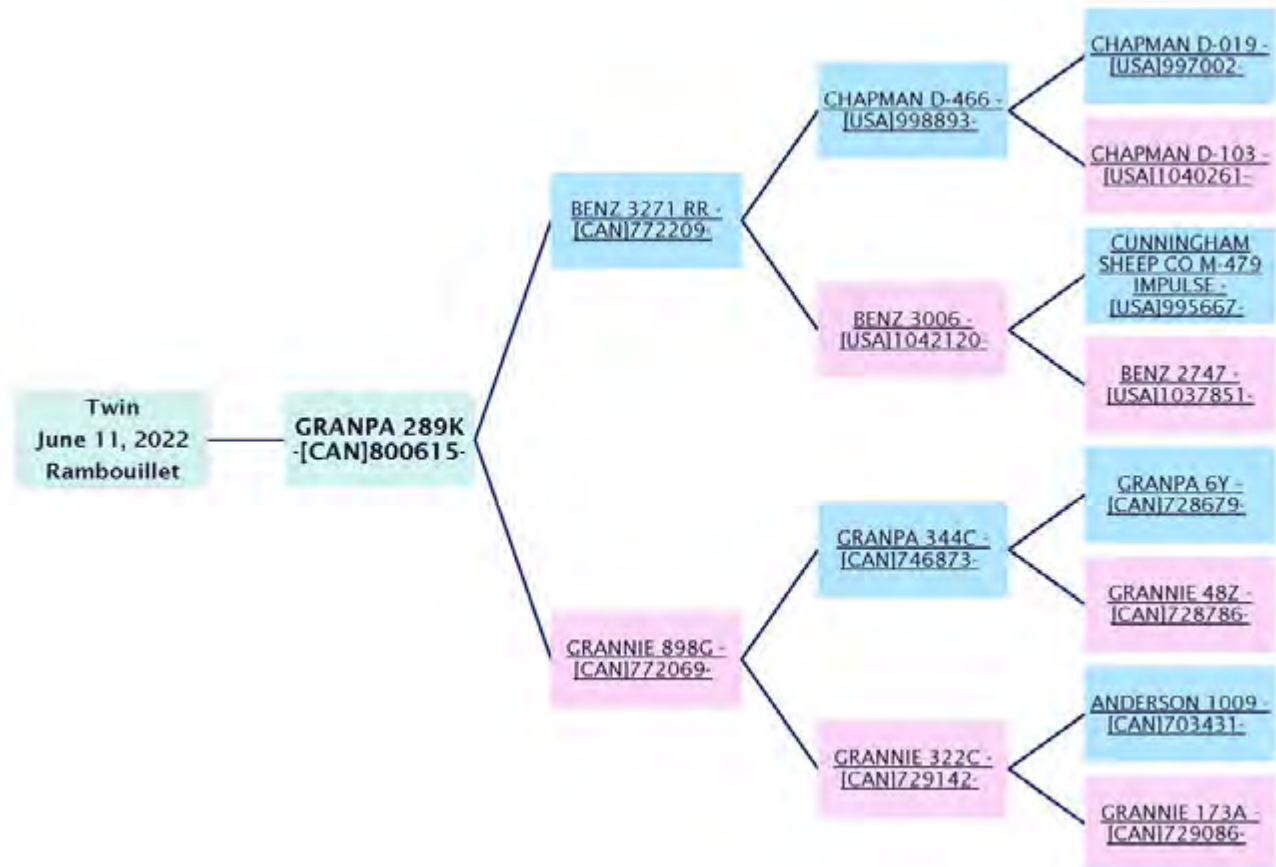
Twin
June 11, 2022
Rambouillet

GRANPA 289K -[CAN]800615-

BENZ 3271 RR -[CAN]772209-

GRANNIE 898G -[CAN]772069-

CHAPMAN D-466 -[USA]998893-

BENZ 3006 -[USA]1042120-

GRANPA 344C -[CAN]746873-

GRANNIE 322C -[CAN]729142-

CHAPMAN D-019 -[USA]997002-

CHAPMAN D-103 -[USA]1040261-

CUNNINGHAM SHEEP CO M-479 IMPULSE -[USA]995667-

BENZ 2747 -[USA]1037851-

GRANPA 6Y -[CAN]728679-

GRANNIE 48Z -[CAN]728786-

ANDERSON 1009 -[CAN]703431-

GRANNIE 173A -[CAN]729086-